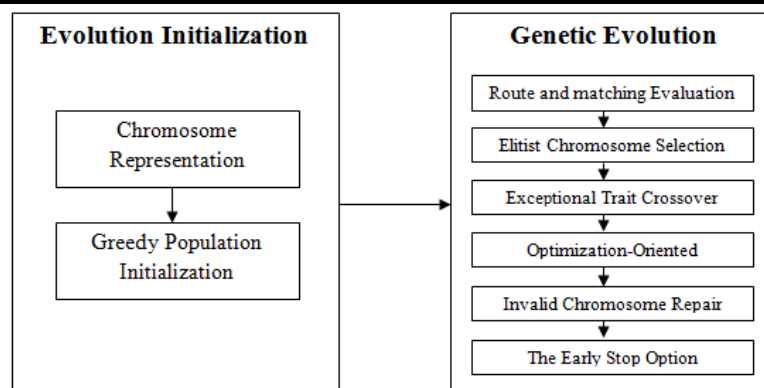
Evolution Initialization

Chromosome Representation

Greedy Population Initialization

Genetic Evolution

Route and matching Evaluation

Elitist Chromosome Selection

Exceptional Trait Crossover

Optimization-Oriented

Invalid Chromosome Repair

The Early Stop Option